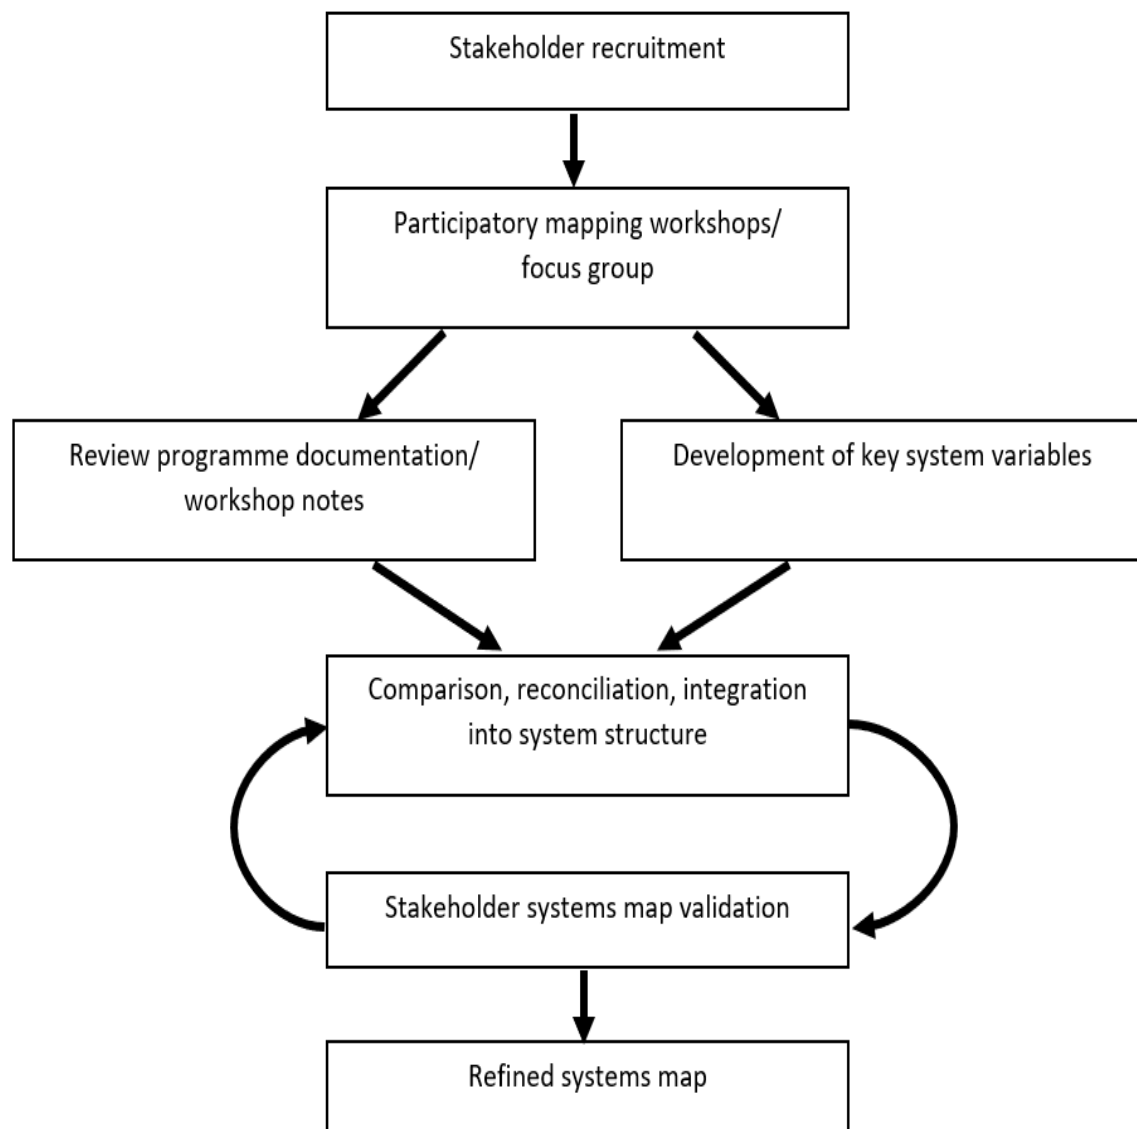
Stakeholder recruitment

Participatory mapping workshops/ focus group

Review programme documentation/ workshop notes

Development of key system variables

Comparison, reconciliation, integration into system structure

Stakeholder systems map validation

Refined systems map